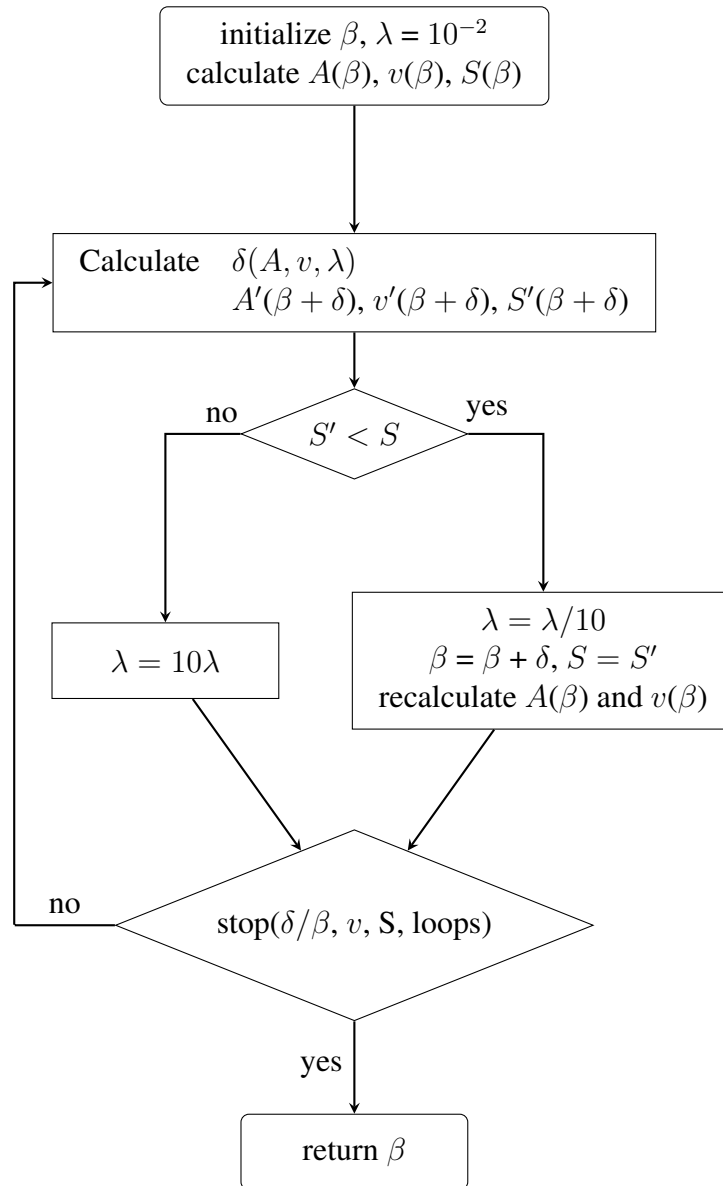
initialize $\beta$, $\lambda = 10^{-2}$
calculate $A(\beta)$, $v(\beta)$, $S(\beta)$

Calculate $\delta(A, v, \lambda)$
$A'(\beta + \delta)$, $v'(\beta + \delta)$, $S'(\beta + \delta)$

no

$S' < S$

yes

$\lambda = 10\lambda$

$\lambda = \lambda/10$
$\beta = \beta + \delta$, $S = S'$
recalculate $A(\beta)$ and $v(\beta)$

no

stop($\delta/\beta$, $v$, S, loops)

yes

return $\beta$